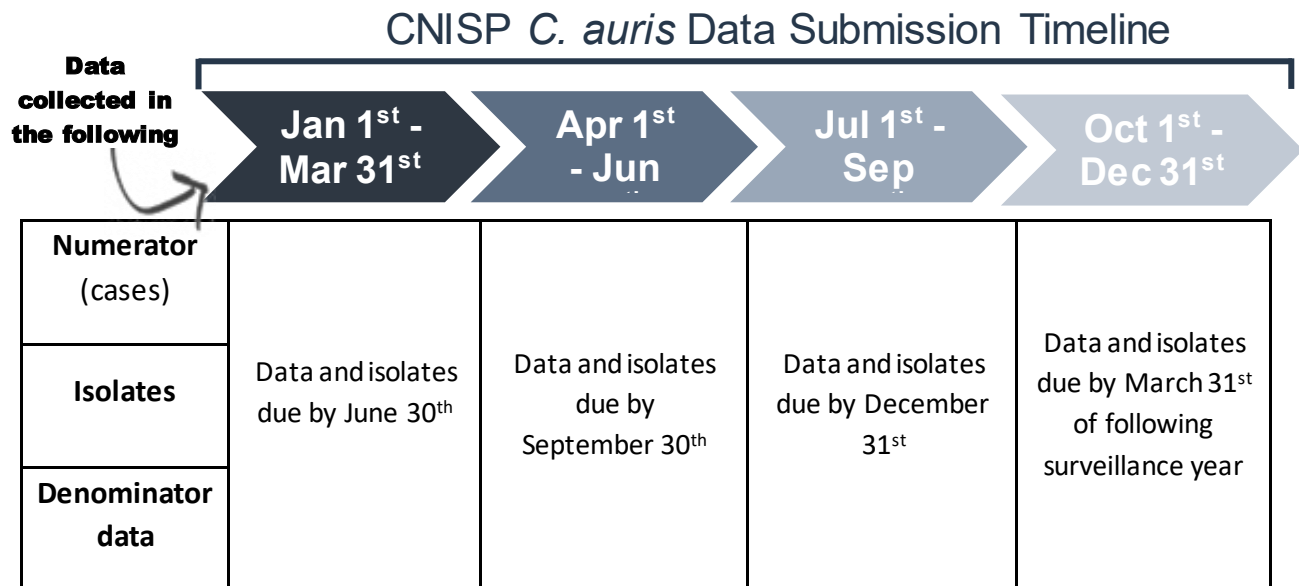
CNISP *C. auris* Data Submission Timeline

Data collected in the following

Jan 1$^{st}$ - Mar 31$^{st}$

Apr 1$^{st}$ - Jun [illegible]

Jul 1$^{st}$ - Sep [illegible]

Oct 1$^{st}$ - Dec 31$^{st}$

| | | | | |
|---|---|---|---|---|
| **Numerator** (cases) | Data and isolates due by June 30$^{th}$ | Data and isolates due by September 30$^{th}$ | Data and isolates due by December 31$^{st}$ | Data and isolates due by March 31$^{st}$ of following surveillance year |
| **Isolates** | | | | |
| **Denominator data** | | | | |